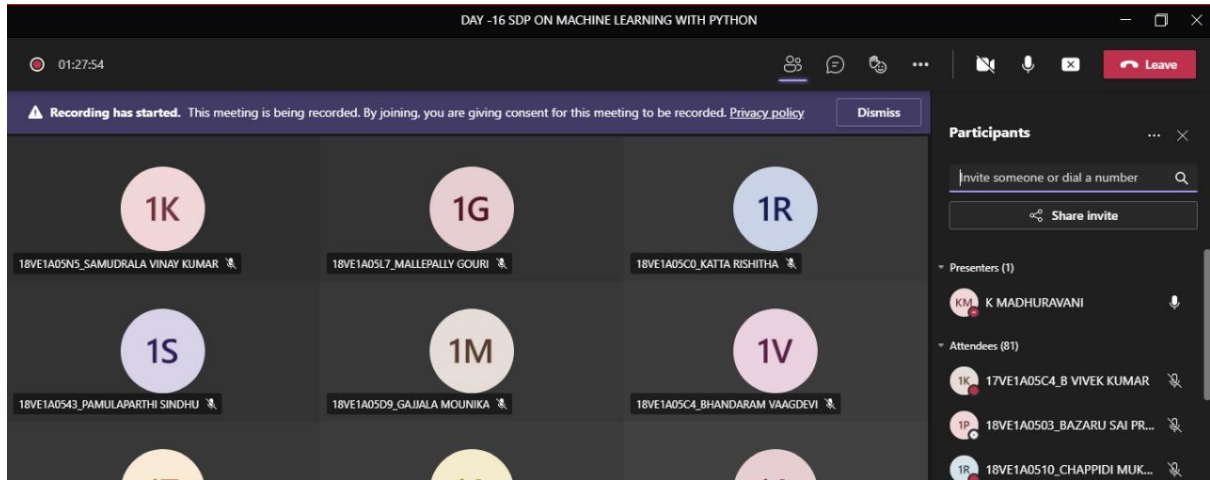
DAY -16 SDP ON MACHINE LEARNING WITH PYTHON

01:27:54

Leave

Recording has started. This meeting is being recorded. By joining, you are giving consent for this meeting to be recorded. Privacy policy

Dismiss

1K
18VE1A05N5_SAMUDRALA VINAY KUMAR

1G
18VE1A05L7_MALLEPALLY GOURI

1R
18VE1A05C0_KATTA RISHITHA

1S
18VE1A0543_PAMULAPARTHI SINDHU

1M
18VE1A05D9_GAJJALA MOUNIKA

1V
18VE1A05C4_BHANDARAM VAAGDEVI

Participants

Invite someone or dial a number

Share invite

Presenters (1)

KM K MADHURAVANI

Attendees (81)

1K 17VE1A05C4_B VIVEK KUMAR

1P 18VE1A0503_BAZARU SAI PR...

1R 18VE1A0510_CHAPPIDI MUK...